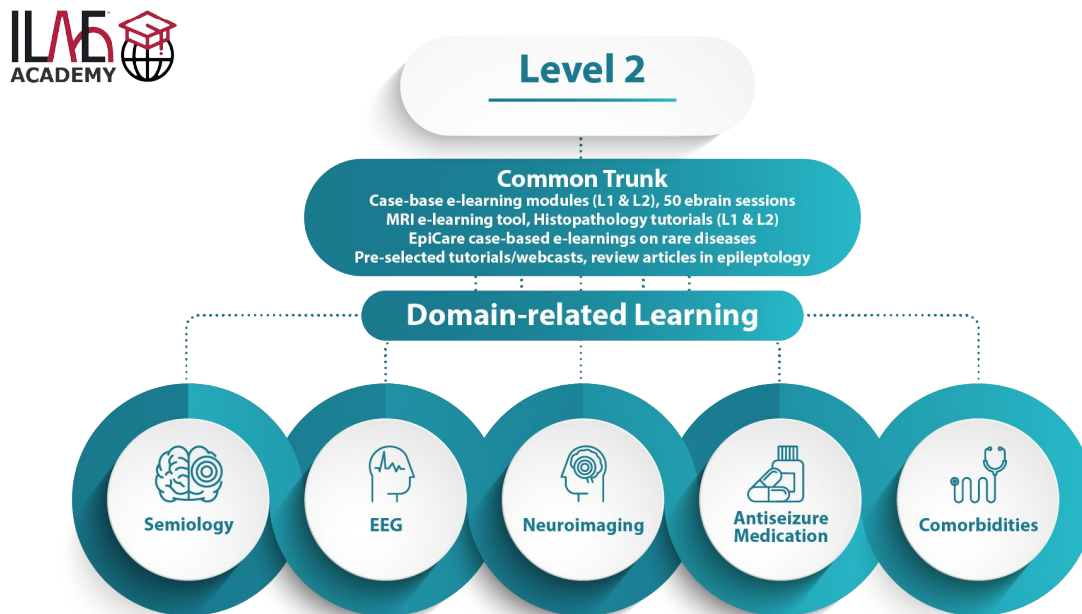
ILAE ACADEMY

Level 2

Common Trunk
Case-base e-learning modules (L1 & L2), 50 ebrain sessions
MRI e-learning tool, Histopathology tutorials (L1 & L2)
EpiCare case-based e-learnings on rare diseases
Pre-selected tutorials/webcasts, review articles in epileptology

Domain-related Learning

Semiology

EEG

Neuroimaging

Antiseizure Medication

Comorbidities